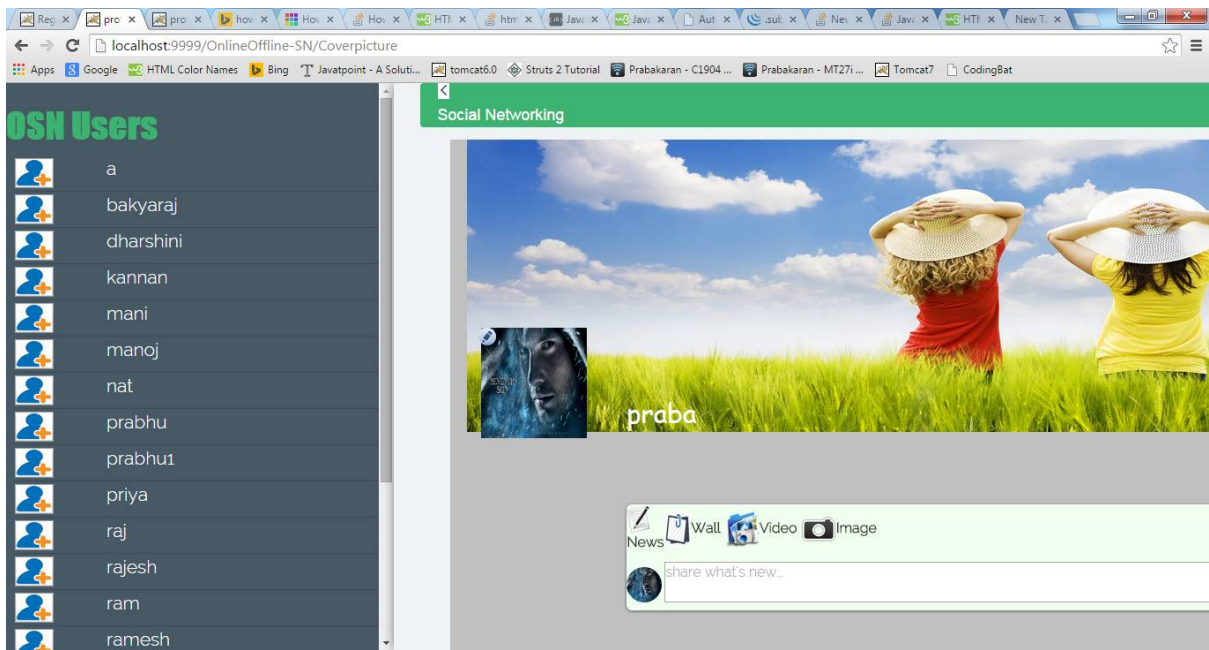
Reg × pro × pro × hov × Hov × Hov × HTI × htm × Java × Java × Aut × .sul × Nev × Java × HTI × New T ×

localhost:9999/OnlineOffline-SN/Coverpicture

Apps Google HTML Color Names Bing Javatpoint - A Soluti... tomcat6.0 Struts 2 Tutorial Prabakaran - C1904 ... Prabakaran - MT27i ... Tomcat7 CodingBat

OSN Users

a
bakyaraj
dharshini
kannan
mani
manoj
nat
prabhu
prabhu1
priya
raj
rajesh
ram
ramesh

Social Networking

praba

News Wall Video Image

share what's new...